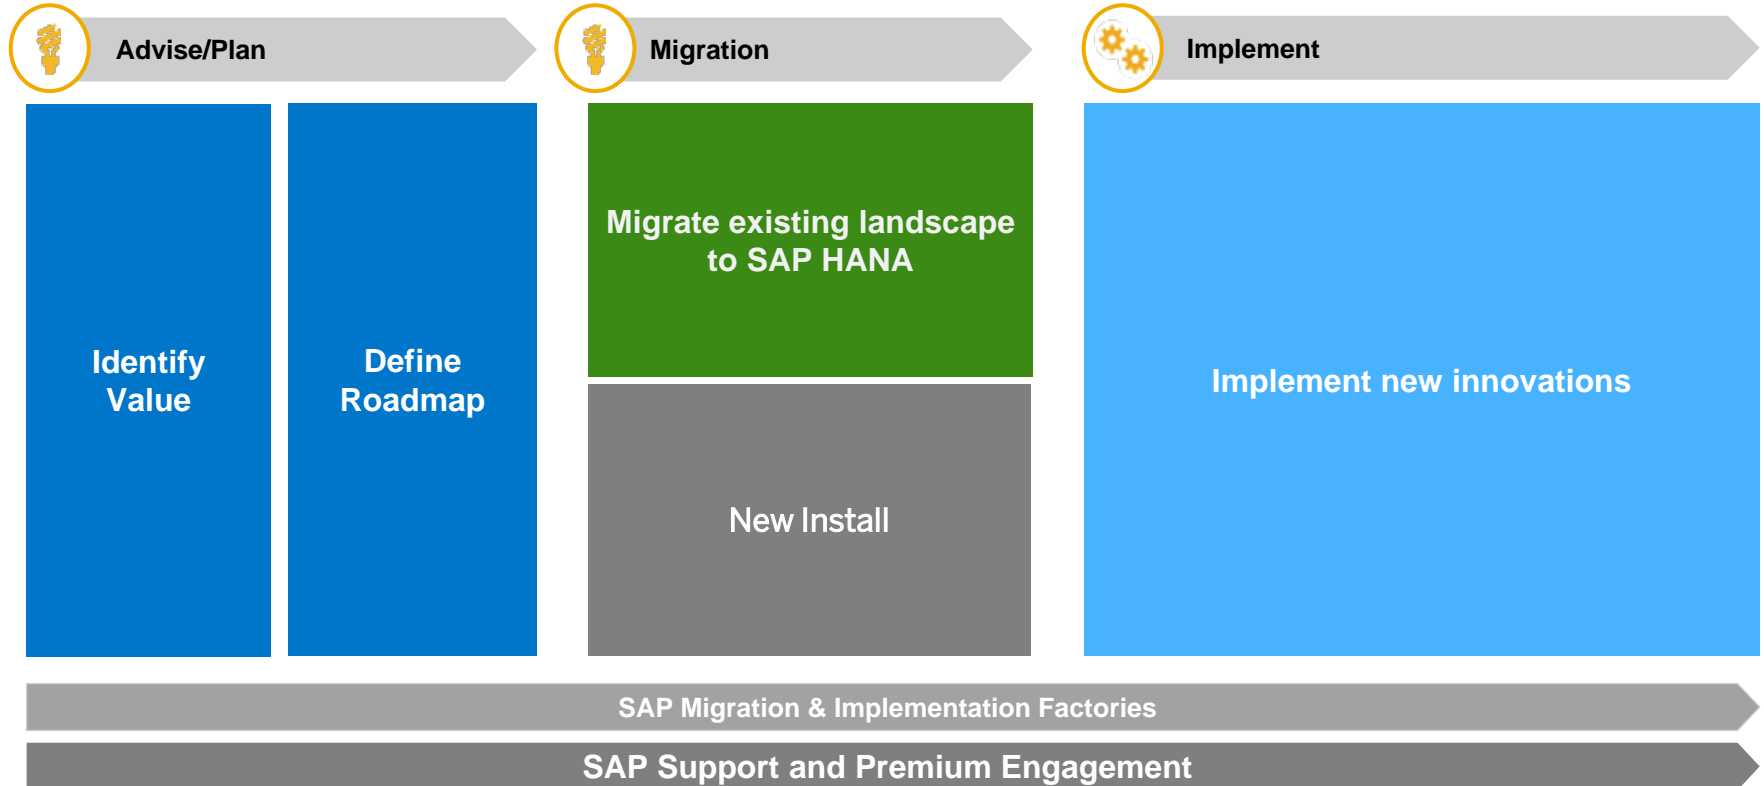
Advise/Plan

Migration

Implement

Identify Value

Define Roadmap

Migrate existing landscape to SAP HANA

New Install

Implement new innovations

SAP Migration & Implementation Factories

SAP Support and Premium Engagement